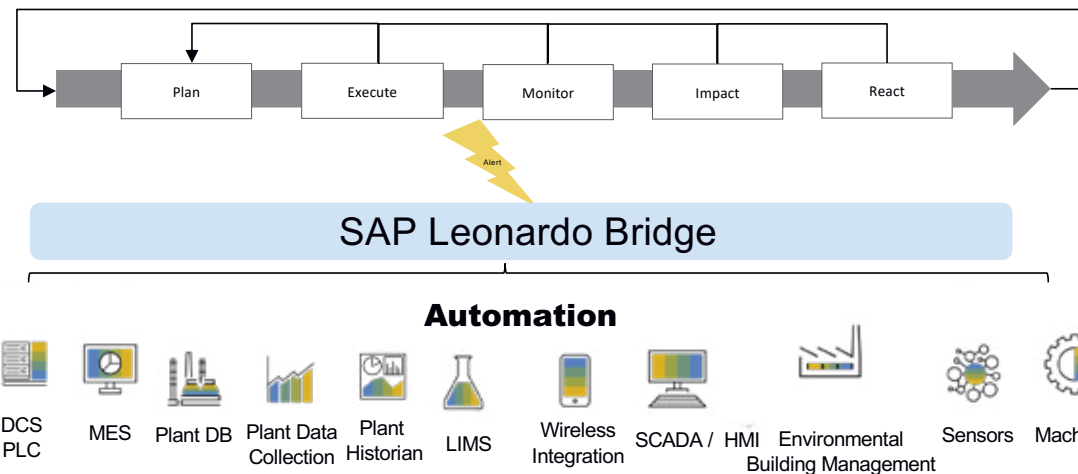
Plan
Execute
Monitor
Impact
React

Alert

SAP Leonardo Bridge

Automation

DCS
PLC
MES
Plant DB
Plant Data Collection
Plant Historian
LIMS
Wireless Integration
SCADA / HMI
Environmental Building Management
Sensors
Mach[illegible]